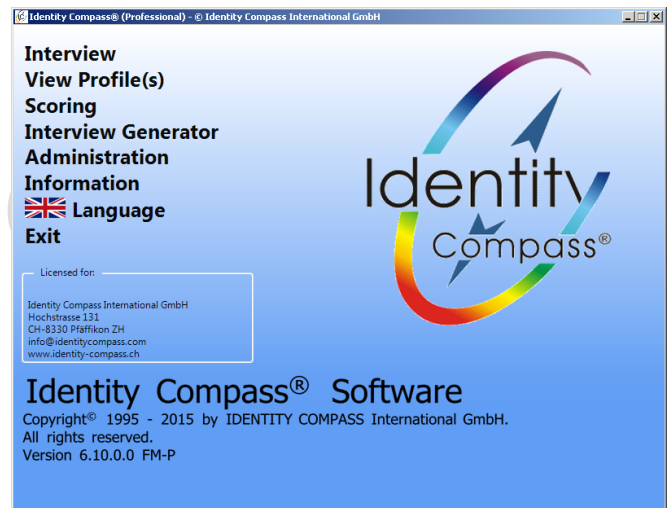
Identity Compass® (Professional) - © Identity Compass International GmbH

Interview
View Profile(s)
Scoring
Interview Generator
Administration
Information
Language
Exit

Licensed for:

Identity Compass International GmbH
Hochstrasse 131
CH-8330 Pfäffikon ZH
info@identitycompass.com
www.identity-compass.ch

Identity Compass®

Identity Compass® Software
Copyright© 1995 - 2015 by IDENTITY COMPASS International GmbH.
All rights reserved.
Version 6.10.0.0 FM-P